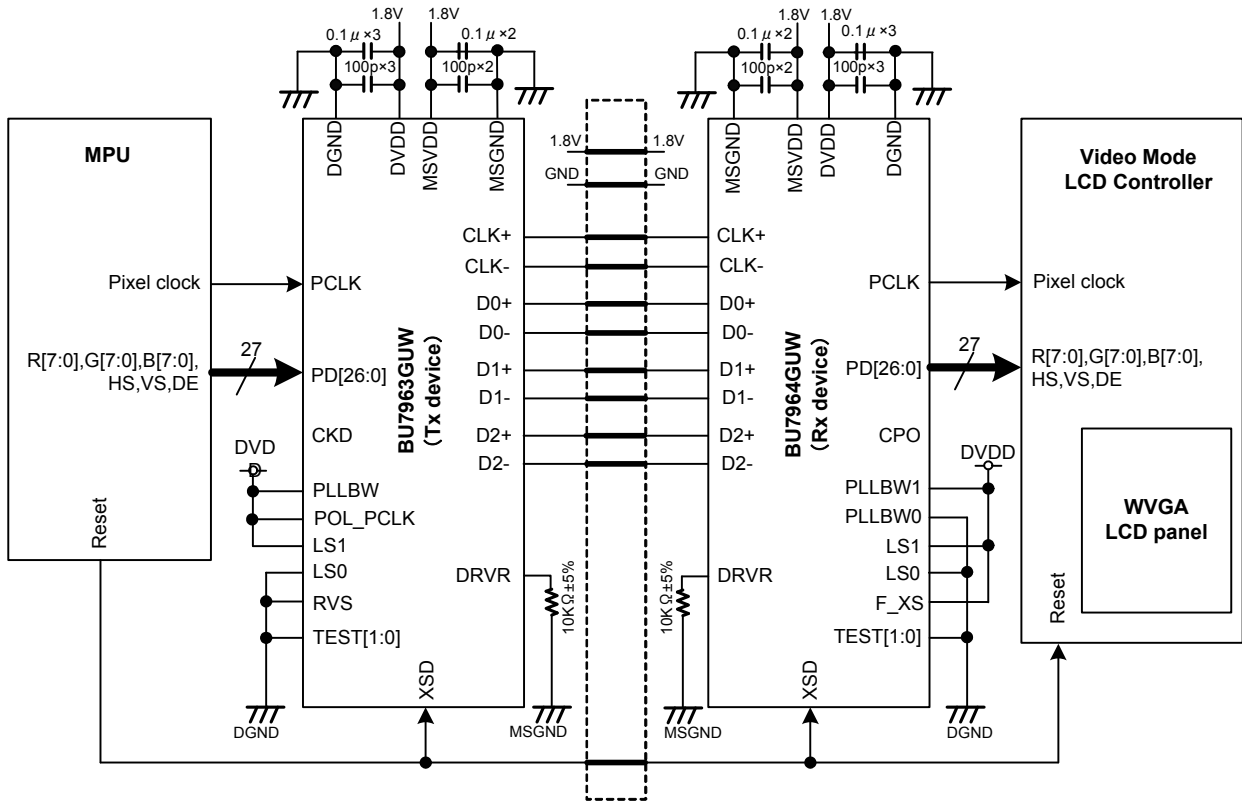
1.8V 1.8V
0.1$\mu$×3 0.1$\mu$×2
100p×3 100p×2

1.8V 1.8V
0.1$\mu$×2 0.1$\mu$×3
100p×2 100p×3

MPU

DGND DVDD MSVDD MSGND

1.8V 1.8V
GND GND

MSGND MSVDD DVDD DGND

Video Mode
LCD Controller

CLK+ CLK+
CLK- CLK-
Pixel clock PCLK
PCLK Pixel clock
D0+ D0+
D0- D0-
R[7:0],G[7:0],B[7:0], HS,VS,DE
27
PD[26:0]
BU7963GUW (Tx device)
D1+ D1+
D1- D1-
BU7964GUW (Rx device)
PD[26:0]
27
R[7:0],G[7:0],B[7:0], HS,VS,DE
CKD
D2+ D2+
D2- D2-
CPO
DVD
DVDD
PLLBW
POL_PCLK
LS1
LS0
RVS
TEST[1:0]
Reset
DRVR
10KΩ±5%
10KΩ±5%
DRVR
PLLBW1
PLLBW0
LS1
LS0
F_XS
TEST[1:0]
WVGA
LCD panel
Reset
XSD
XSD
DGND
MSGND
MSGND
DGND